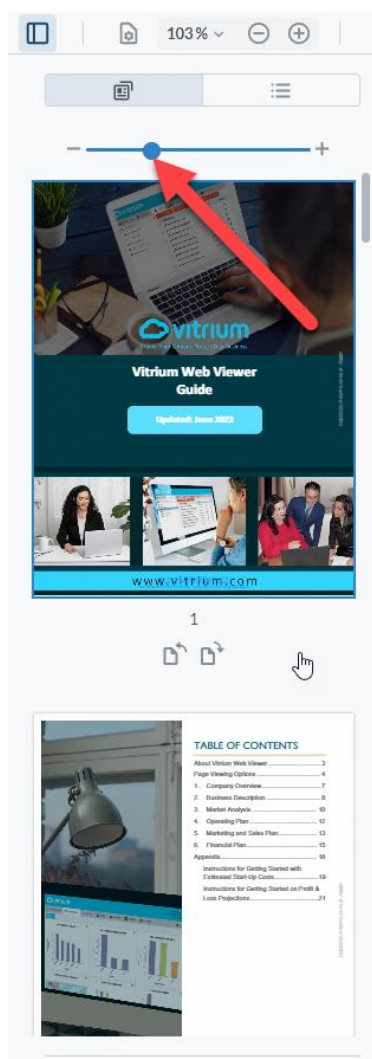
103 %

vitrium

Vitrium Web Viewer Guide

Updated: June 2022

www.vitrium.com

1

TABLE OF CONTENTS

About Vitrium Web Viewer 3
Page Viewing Options 4
1. Company Overview 7
2. Business Description 8
3. Market Analysis 10
4. Operating Plan 12
5. Marketing and Sales Plan 13
6. Financial Plan 15
Appendix 18
Instructions for Getting Started with Estimated Start-Up Costs 19
Instructions for Getting Started on Profit & Loss Projections 21